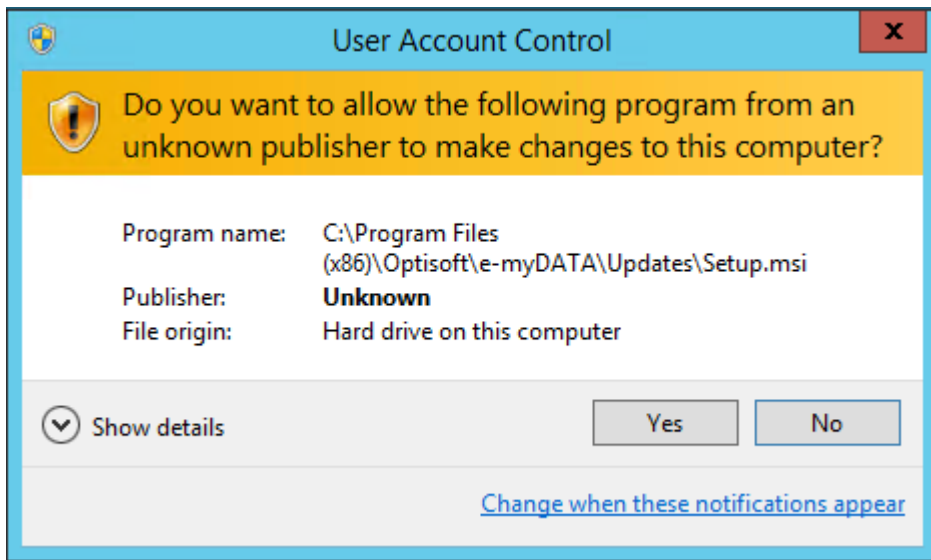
User Account Control

x

Do you want to allow the following program from an unknown publisher to make changes to this computer?

| | |
|---|---|
| Program name: | C:\Program Files (x86)\Optisoft\e-myDATA\Updates\Setup.msi |
| Publisher: | **Unknown** |
| File origin: | Hard drive on this computer |

Show details

Yes

No

Change when these notifications appear